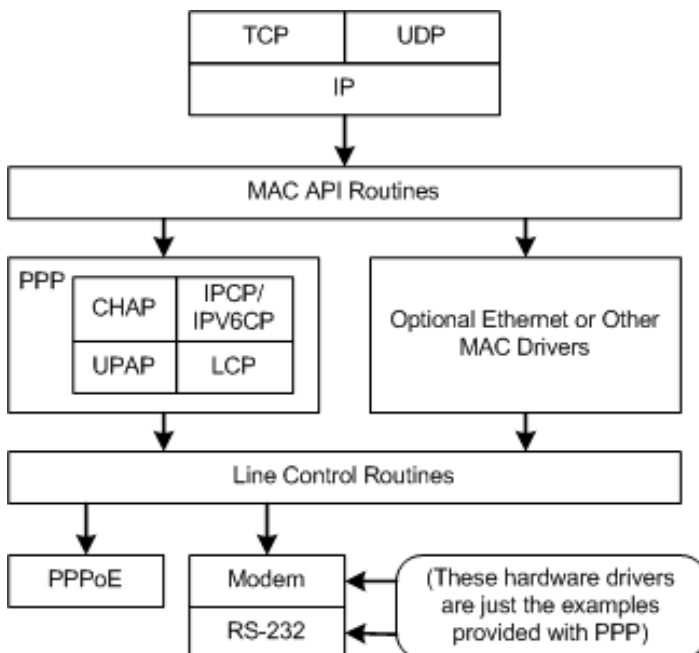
TCP
UDP
IP

MAC API Routines

PPP
CHAP
IPCP/ IPV6CP
UPAP
LCP

Optional Ethernet or Other MAC Drivers

Line Control Routines

PPPoE

Modem
RS-232

(These hardware drivers are just the examples provided with PPP)